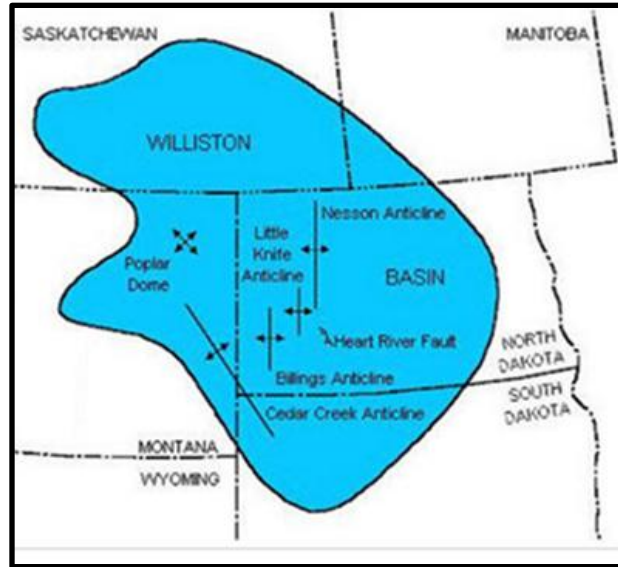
SASKATCHEWAN

MANITOBA

WILLISTON

Nesson Anticline

Little Knife Anticline

Poplar Dome

BASIN

Heart River Fault

NORTH DAKOTA

Billings Anticline

SOUTH DAKOTA

Cedar Creek Anticline

MONTANA

WYOMING